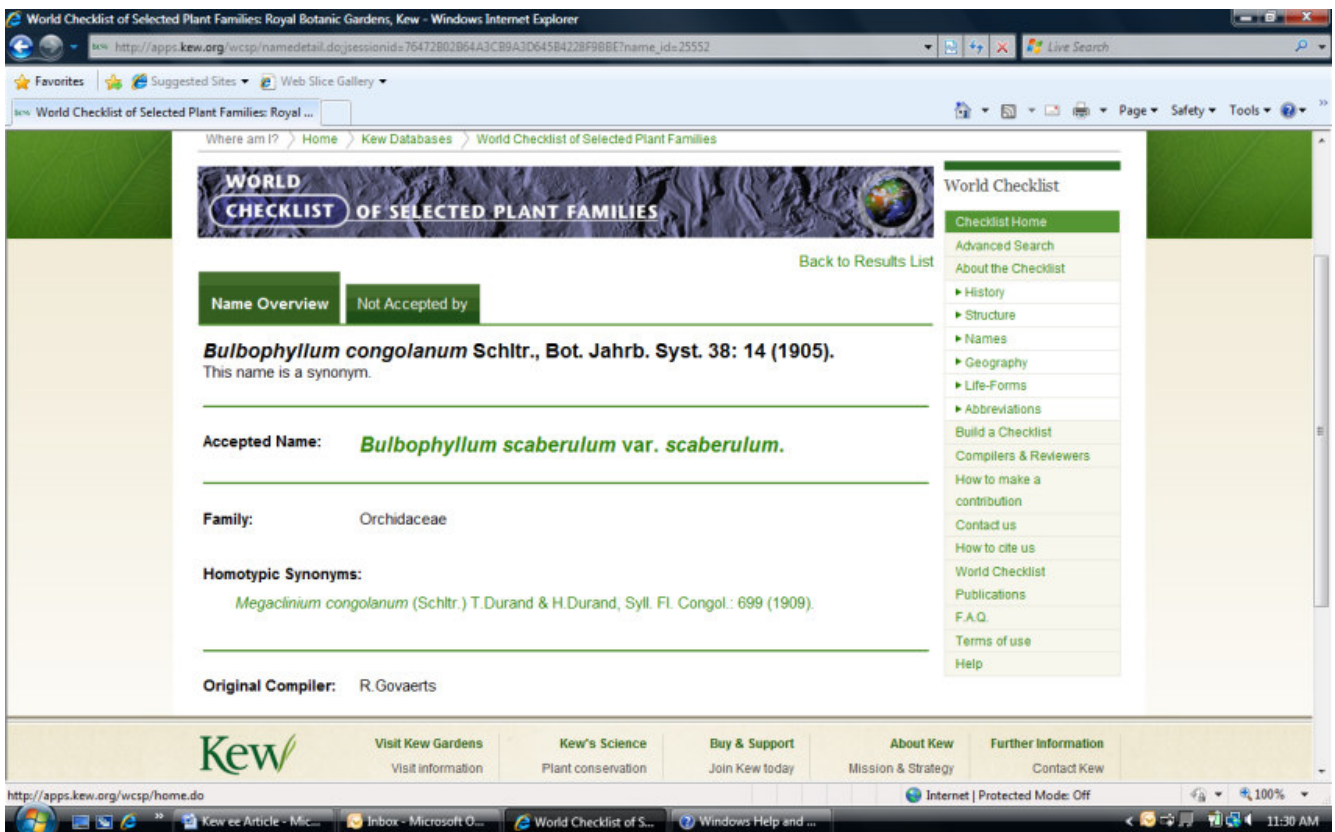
World Checklist of Selected Plant Families: Royal Botanic Gardens, Kew - Windows Internet Explorer

http://apps.kew.org/wcsp/namedetail.do;jsessionid=76472B02B64A3CB9A3D645B4228F9BBE?name_id=25552

Live Search

Favorites | Suggested Sites ▾ | Web Slice Gallery ▾

World Checklist of Selected Plant Families: Royal ...

Page ▾ Safety ▾ Tools ▾

Where am I? › Home › Kew Databases › World Checklist of Selected Plant Families

WORLD CHECKLIST OF SELECTED PLANT FAMILIES

World Checklist

Checklist Home
Advanced Search
About the Checklist
▸ History
▸ Structure
▸ Names
▸ Geography
▸ Life-Forms
▸ Abbreviations
Build a Checklist
Compilers & Reviewers
How to make a contribution
Contact us
How to cite us
World Checklist Publications
F.A.Q.
Terms of use
Help

Back to Results List

Name Overview | Not Accepted by

*Bulbophyllum congolanum* Schltr., Bot. Jahrb. Syst. 38: 14 (1905).
This name is a synonym.

Accepted Name: *Bulbophyllum scaberulum* var. *scaberulum*.

Family: Orchidaceae

Homotypic Synonyms:

*Megaclinium congolanum* (Schltr.) T.Durand & H.Durand, Syll. Fl. Congol.: 699 (1909).

Original Compiler: R.Govaerts

Kew

Visit Kew Gardens
Visit information

Kew's Science
Plant conservation

Buy & Support
Join Kew today

About Kew
Mission & Strategy

Further Information
Contact Kew

http://apps.kew.org/wcsp/home.do

Internet | Protected Mode: Off

100%

Kew ee Article - Mic... | Inbox - Microsoft O... | World Checklist of S... | Windows Help and ...

11:30 AM